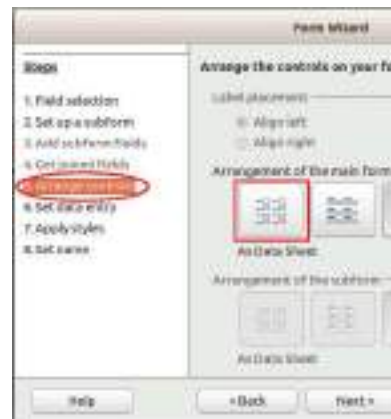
Form Wizard

Steps

1. Field selection
2. Set up a subform
3. Add subform fields
4. Get joined fields
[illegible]
6. Set data entry
7. Apply styles
8. Set name

Arrange the controls on your fo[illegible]

Label placement
Align left
Align right

Arrangement of the main form

As Data Sheet

Arrangement of the subform

As Data Sheet

Help
< Back
Next >